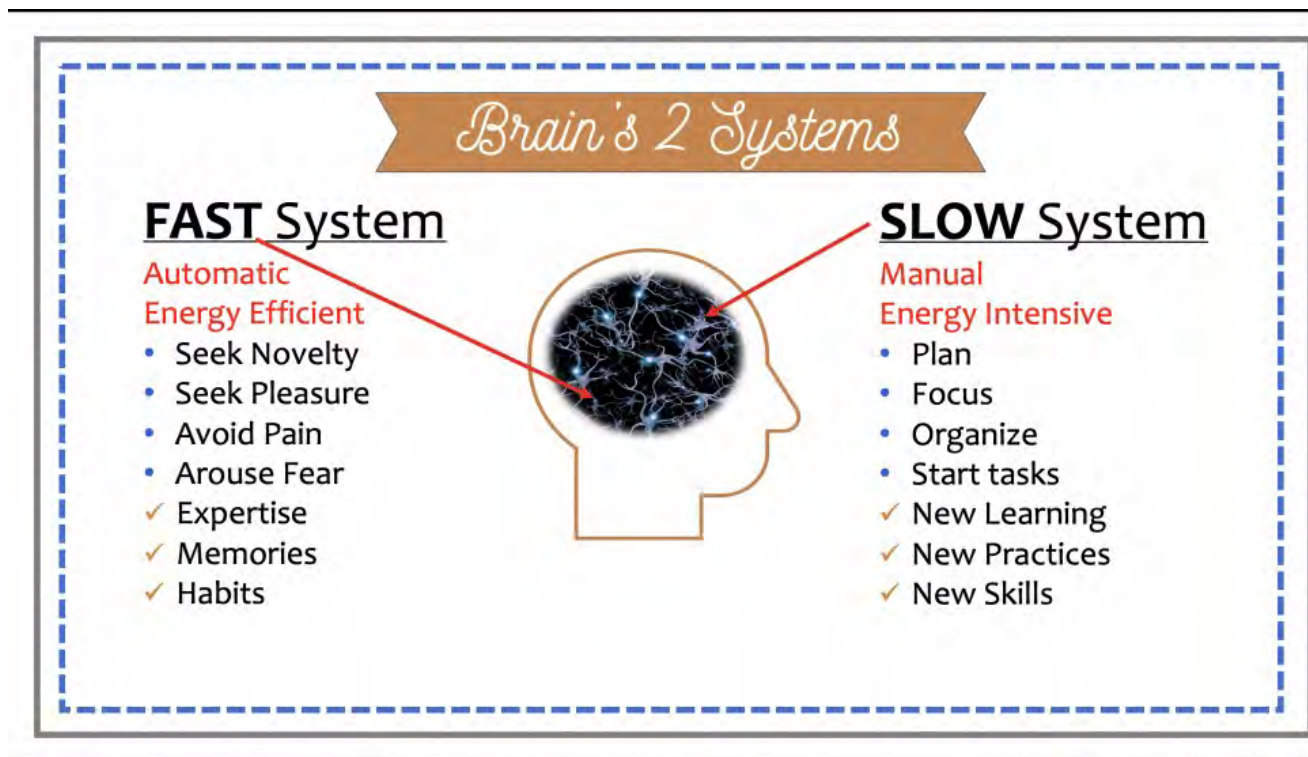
Brain's 2 Systems

FAST System

Automatic
Energy Efficient

- Seek Novelty
- Seek Pleasure
- Avoid Pain
- Arouse Fear
- ✓ Expertise
- ✓ Memories
- ✓ Habits

SLOW System

Manual
Energy Intensive

- Plan
- Focus
- Organize
- Start tasks
- ✓ New Learning
- ✓ New Practices
- ✓ New Skills